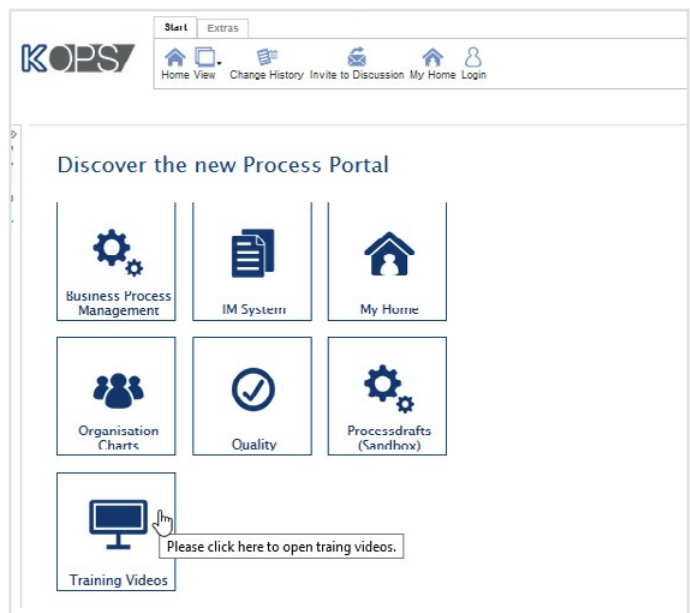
Start Extras

KOPS

Home View Change History Invite to Discussion My Home Login

Discover the new Process Portal

Business Process Management

IM System

My Home

Organisation Charts

Quality

Processdrafts (Sandbox)

Training Videos

Please click here to open traing videos.